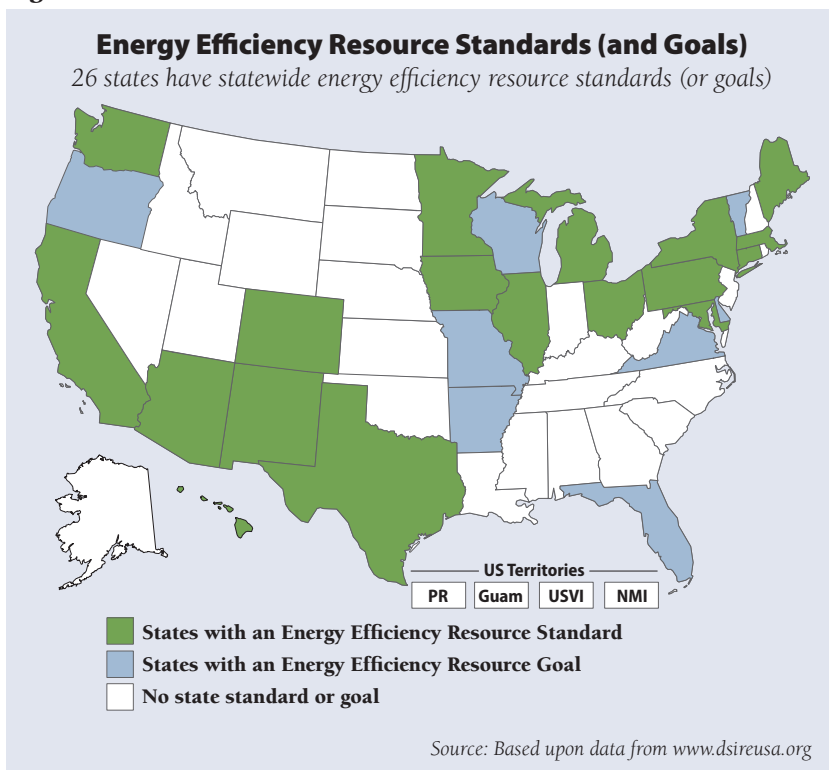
Energy Efficiency Resource Standards (and Goals)

26 states have statewide energy efficiency resource standards (or goals)

US Territories

PR
Guam
USVI
NMI

States with an Energy Efficiency Resource Standard
States with an Energy Efficiency Resource Goal
No state standard or goal

Source: Based upon data from www.dsireusa.org